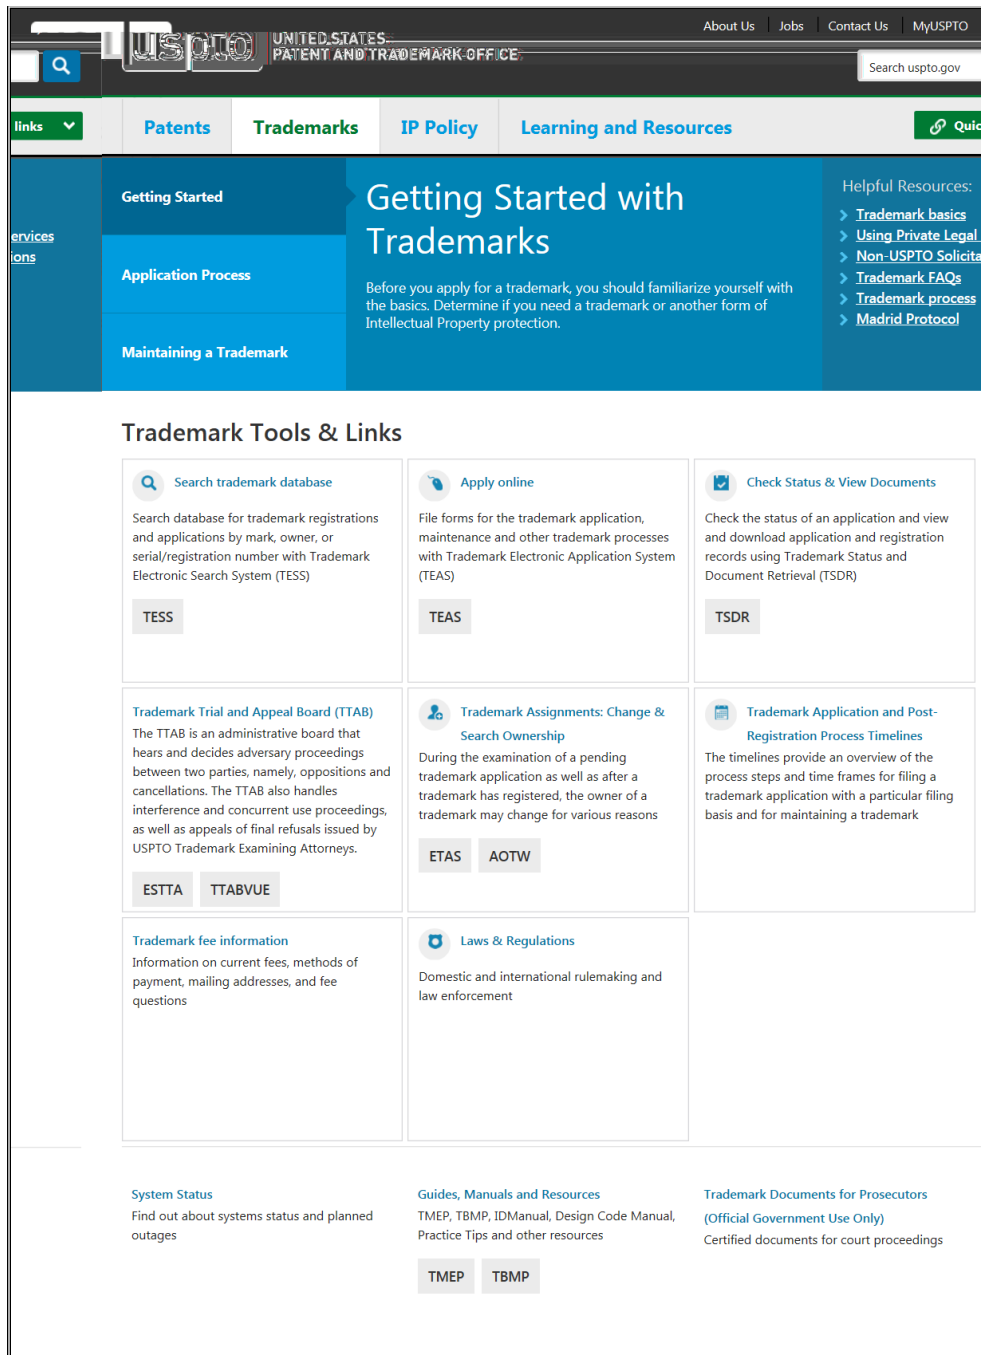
uspto UNITED STATES PATENT AND TRADEMARK OFFICE

About Us | Jobs | Contact Us | MyUSPTO

Search uspto.gov

links

Patents | Trademarks | IP Policy | Learning and Resources

Quic

ervices
ions

Getting Started

Application Process

Maintaining a Trademark

Getting Started with Trademarks

Before you apply for a trademark, you should familiarize yourself with the basics. Determine if you need a trademark or another form of Intellectual Property protection.

Helpful Resources:
Trademark basics
Using Private Legal
Non-USPTO Solicita
Trademark FAQs
Trademark process
Madrid Protocol

Trademark Tools & Links

Search trademark database
Search database for trademark registrations and applications by mark, owner, or serial/registration number with Trademark Electronic Search System (TESS)
TESS

Apply online
File forms for the trademark application, maintenance and other trademark processes with Trademark Electronic Application System (TEAS)
TEAS

Check Status & View Documents
Check the status of an application and view and download application and registration records using Trademark Status and Document Retrieval (TSDR)
TSDR

Trademark Trial and Appeal Board (TTAB)
The TTAB is an administrative board that hears and decides adversary proceedings between two parties, namely, oppositions and cancellations. The TTAB also handles interference and concurrent use proceedings, as well as appeals of final refusals issued by USPTO Trademark Examining Attorneys.
ESTTA TTABVUE

Trademark Assignments: Change & Search Ownership
During the examination of a pending trademark application as well as after a trademark has registered, the owner of a trademark may change for various reasons
ETAS AOTW

Trademark Application and Post-Registration Process Timelines
The timelines provide an overview of the process steps and time frames for filing a trademark application with a particular filing basis and for maintaining a trademark

Trademark fee information
Information on current fees, methods of payment, mailing addresses, and fee questions

Laws & Regulations
Domestic and international rulemaking and law enforcement

System Status
Find out about systems status and planned outages

Guides, Manuals and Resources
TMEP, TBMP, IDManual, Design Code Manual, Practice Tips and other resources
TMEP TBMP

Trademark Documents for Prosecutors (Official Government Use Only)
Certified documents for court proceedings